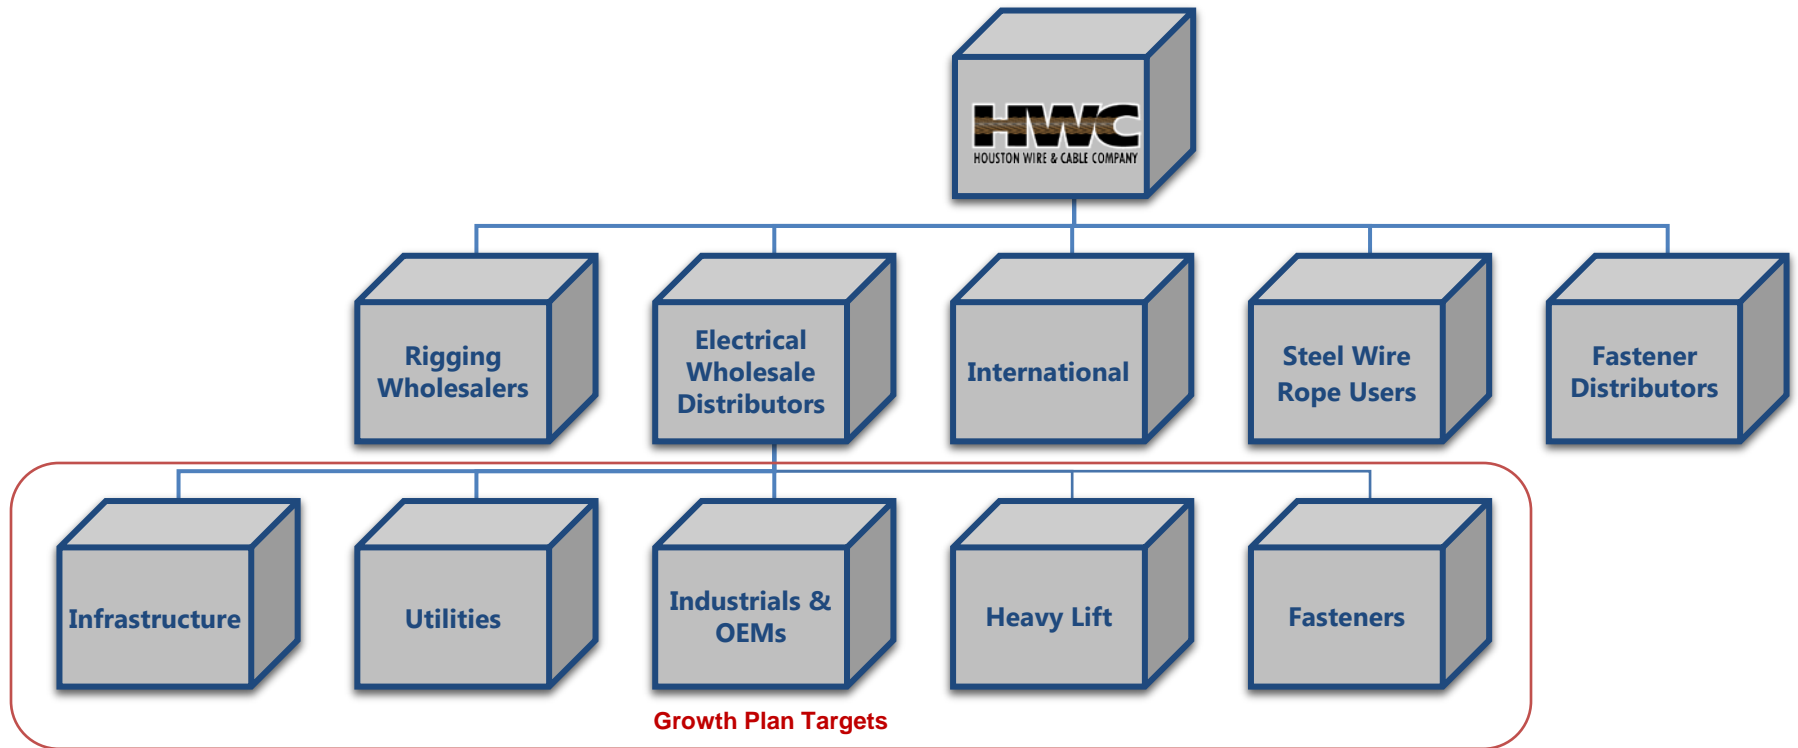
HWC
HOUSTON WIRE & CABLE COMPANY

Rigging Wholesalers

Electrical Wholesale Distributors

International

Steel Wire Rope Users

Fastener Distributors

Infrastructure

Utilities

Industrials & OEMs

Heavy Lift

Fasteners

Growth Plan Targets